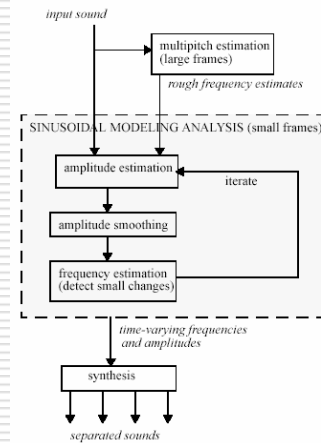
input sound

multipitch estimation (large frames)

rough frequency estimates

SINUSOIDAL MODELING ANALYSIS (small frames)

amplitude estimation

iterate

amplitude smoothing

frequency estimation (detect small changes)

time-varying frequencies and amplitudes

synthesis

separated sounds